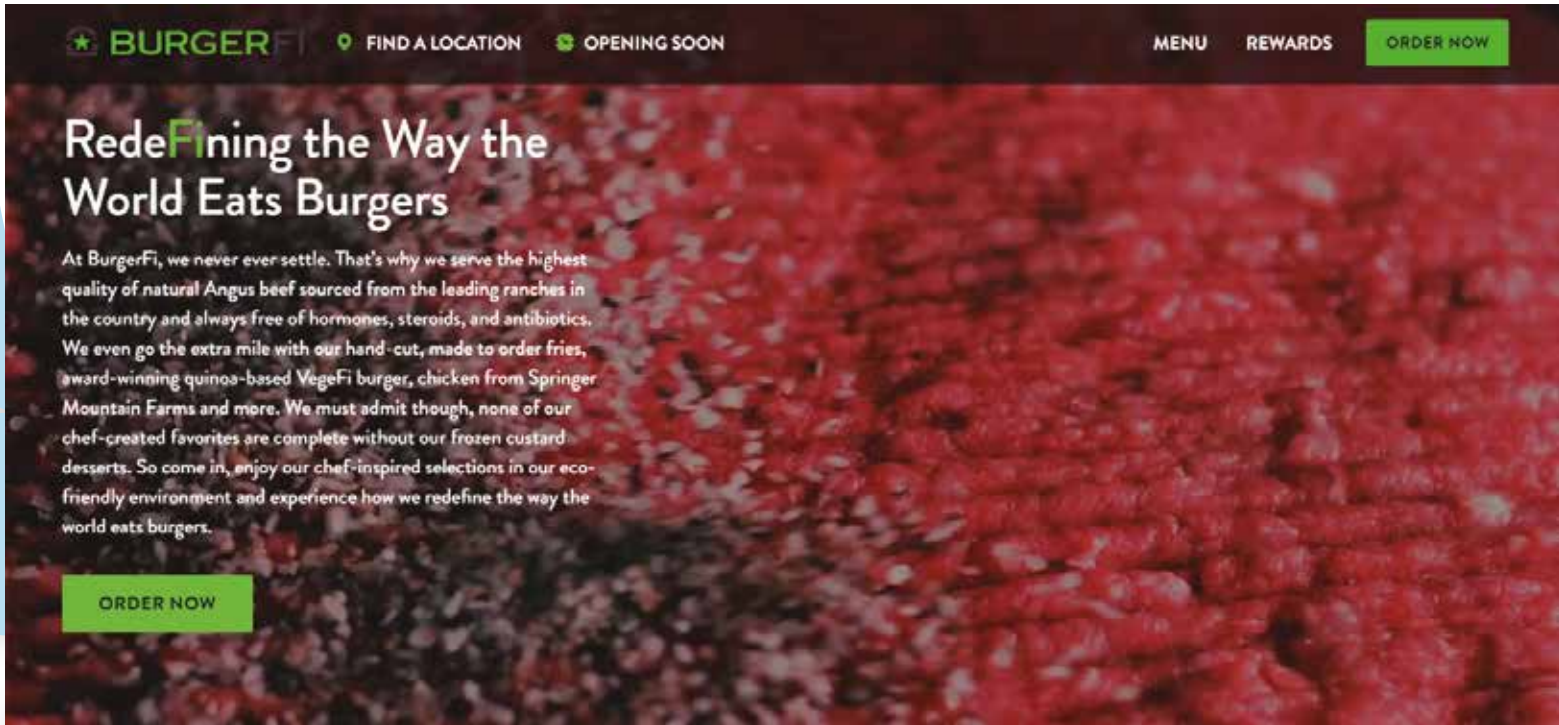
BURGERFI FIND A LOCATION OPENING SOON MENU REWARDS ORDER NOW

RedeFIning the Way the World Eats Burgers

At BurgerFi, we never ever settle. That's why we serve the highest quality of natural Angus beef sourced from the leading ranches in the country and always free of hormones, steroids, and antibiotics. We even go the extra mile with our hand-cut, made to order fries, award-winning quinoa-based VegeFi burger, chicken from Springer Mountain Farms and more. We must admit though, none of our chef-created favorites are complete without our frozen custard desserts. So come in, enjoy our chef-inspired selections in our eco-friendly environment and experience how we redefine the way the world eats burgers.

ORDER NOW